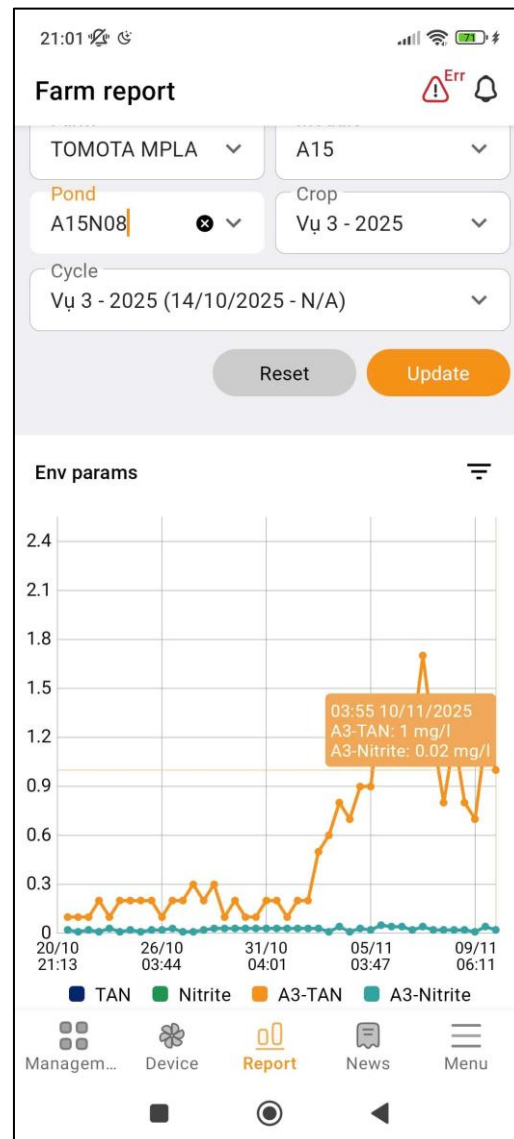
21:01

Farm report

Err

TOMOTA MPLA
A15

Pond
A15N08

Crop
Vụ 3 - 2025

Cycle
Vụ 3 - 2025 (14/10/2025 - N/A)

Reset
Update

Env params

2.4
2.1
1.8
1.5
1.2
0.9
0.6
0.3
0

20/10 21:13
26/10 03:44
31/10 04:01
05/11 03:47
09/11 06:11

03:55 10/11/2025
A3-TAN: 1 mg/l
A3-Nitrite: 0.02 mg/l

TAN
Nitrite
A3-TAN
A3-Nitrite

Managem...
Device
Report
News
Menu